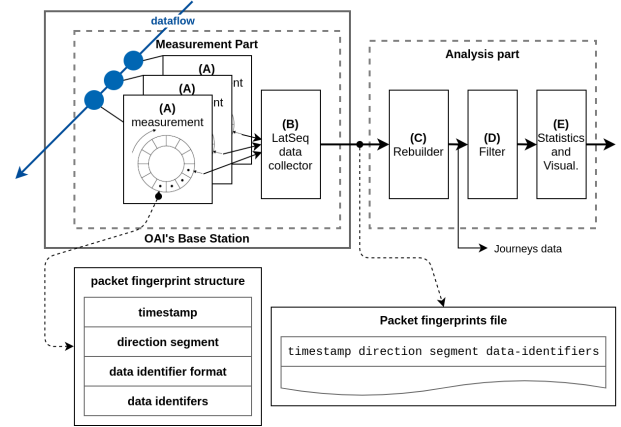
dataflow

Measurement Part

(A)

(A)

(A)
measurement

(B)
LatSeq
data
collector

OAI's Base Station

Analysis part

(C)
Rebuilder

(D)
Filter

(E)
Statistics
and
Visual.

Journeys data

packet fingerprint structure

| timestamp |
|---|
| direction segment |
| data identifier format |
| data identifers |

Packet fingerprints file

timestamp direction segment data-identifiers